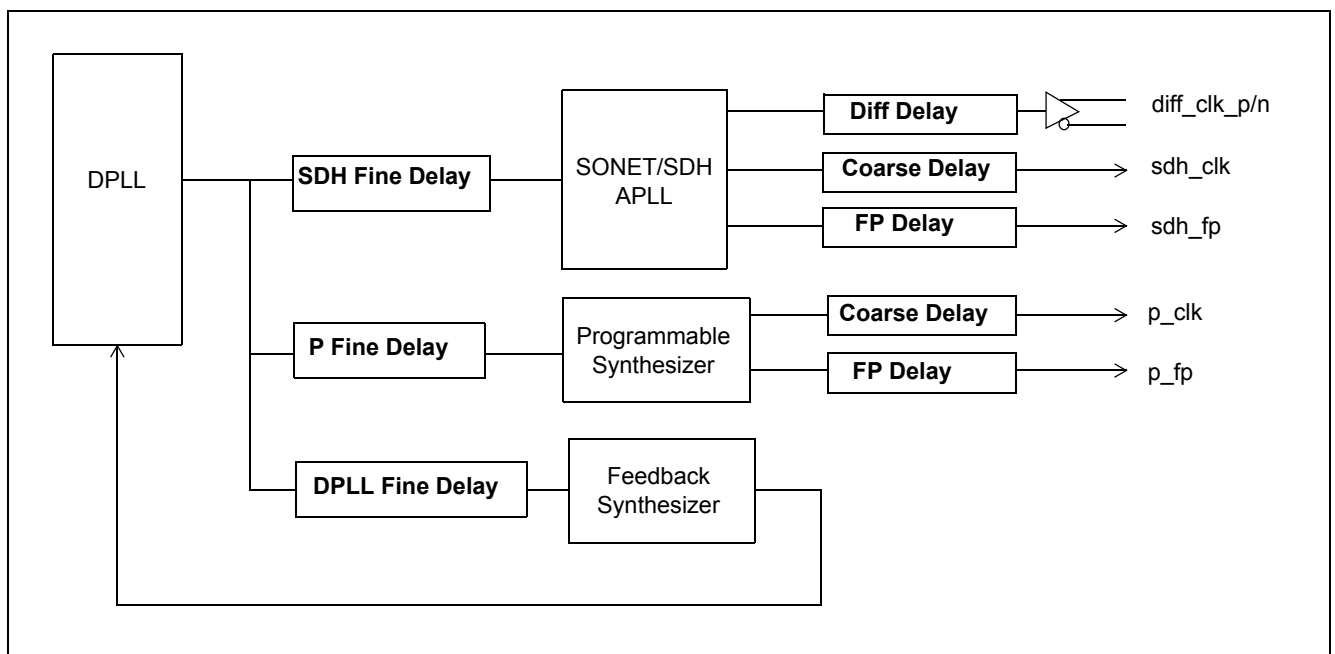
DPLL

SDH Fine Delay

SONET/SDH APLL

Diff Delay

diff_clk_p/n

Coarse Delay

sdh_clk

FP Delay

sdh_fp

P Fine Delay

Programmable Synthesizer

Coarse Delay

p_clk

FP Delay

p_fp

DPLL Fine Delay

Feedback Synthesizer